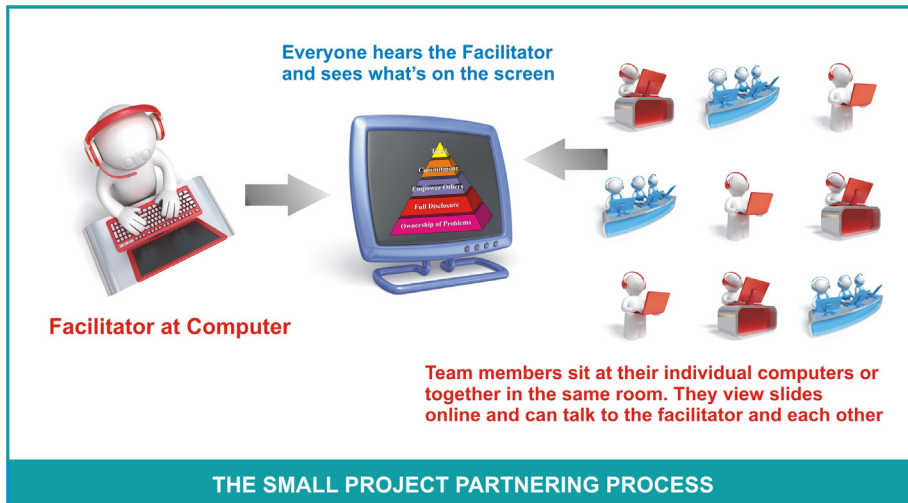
Everyone hears the Facilitator and sees what's on the screen

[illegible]

Commitment

Empower Others

Full Disclosure

Ownership of Problems

Facilitator at Computer

Team members sit at their individual computers or together in the same room. They view slides online and can talk to the facilitator and each other

THE SMALL PROJECT PARTNERING PROCESS